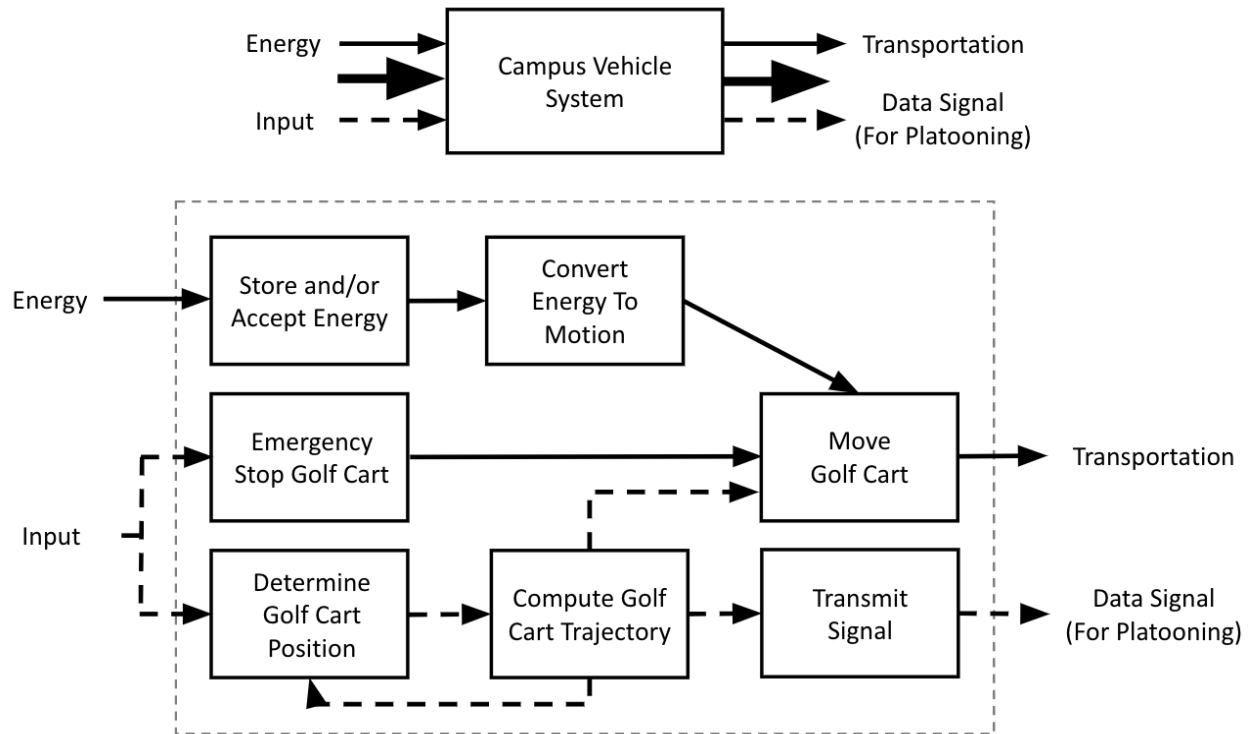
Energy

Input

Campus Vehicle System

Transportation

Data Signal (For Platooning)

Energy

Store and/or Accept Energy

Convert Energy To Motion

Emergency Stop Golf Cart

Move Golf Cart

Transportation

Input

Determine Golf Cart Position

Compute Golf Cart Trajectory

Transmit Signal

Data Signal (For Platooning)